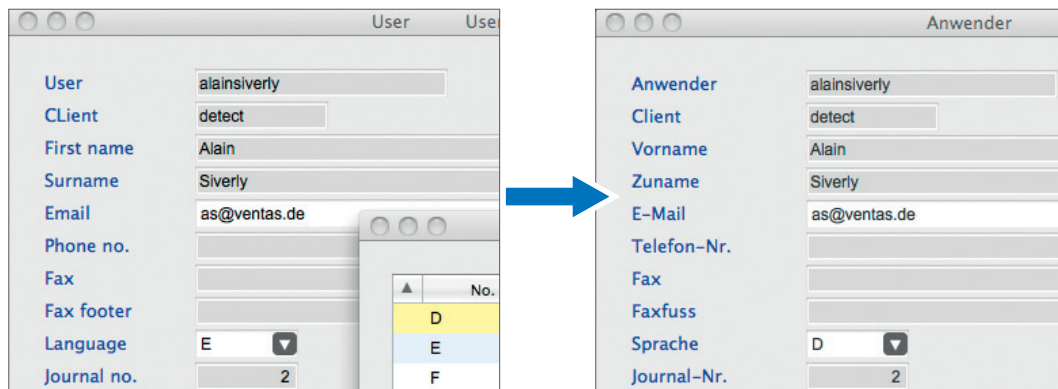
User User

User alainsiverly
CLient detect
First name Alain
Surname Siverly
Email as@ventas.de
Phone no.
Fax
Fax footer
Language E
Journal no. 2

No.
D
E
F

Anwender

Anwender alainsiverly
Client detect
Vorname Alain
Zuname Siverly
E-Mail as@ventas.de
Telefon-Nr.
Fax
Faxfuss
Sprache D
Journal-Nr. 2